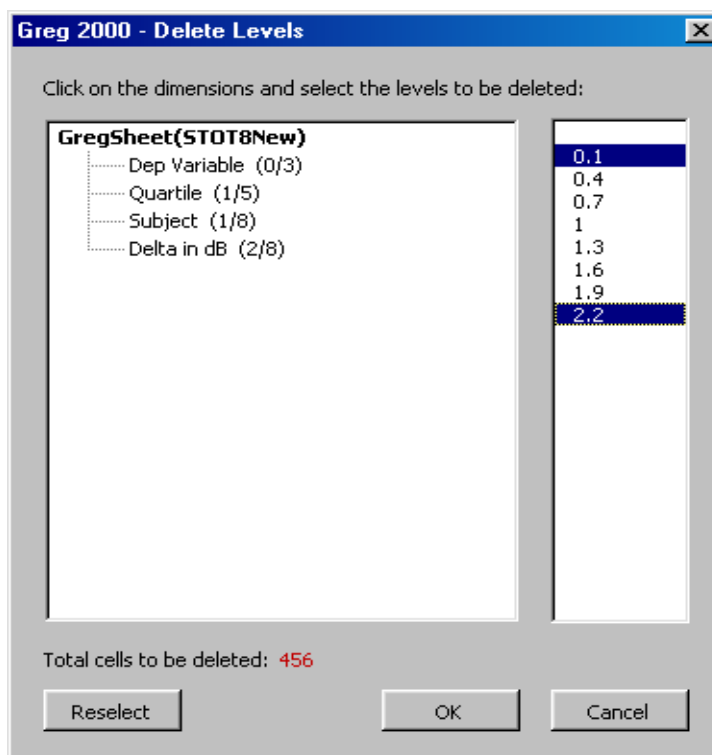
Greg 2000 - Delete Levels

Click on the dimensions and select the levels to be deleted:

GregSheet(STOT8New)
Dep Variable (0/3)
Quartile (1/5)
Subject (1/8)
Delta in dB (2/8)

0.1
0.4
0.7
1
1.3
1.6
1.9
2.2

Total cells to be deleted: 456

Reselect

OK

Cancel